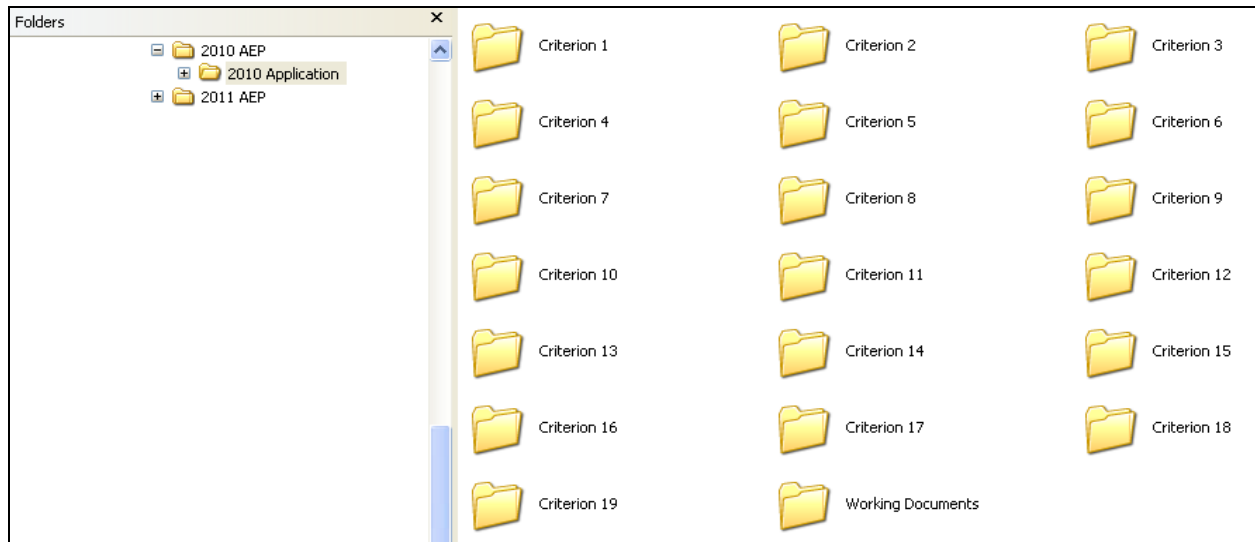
Folders ×

2010 AEP
2010 Application
2011 AEP

Criterion 1
Criterion 2
Criterion 3
Criterion 4
Criterion 5
Criterion 6
Criterion 7
Criterion 8
Criterion 9
Criterion 10
Criterion 11
Criterion 12
Criterion 13
Criterion 14
Criterion 15
Criterion 16
Criterion 17
Criterion 18
Criterion 19
Working Documents